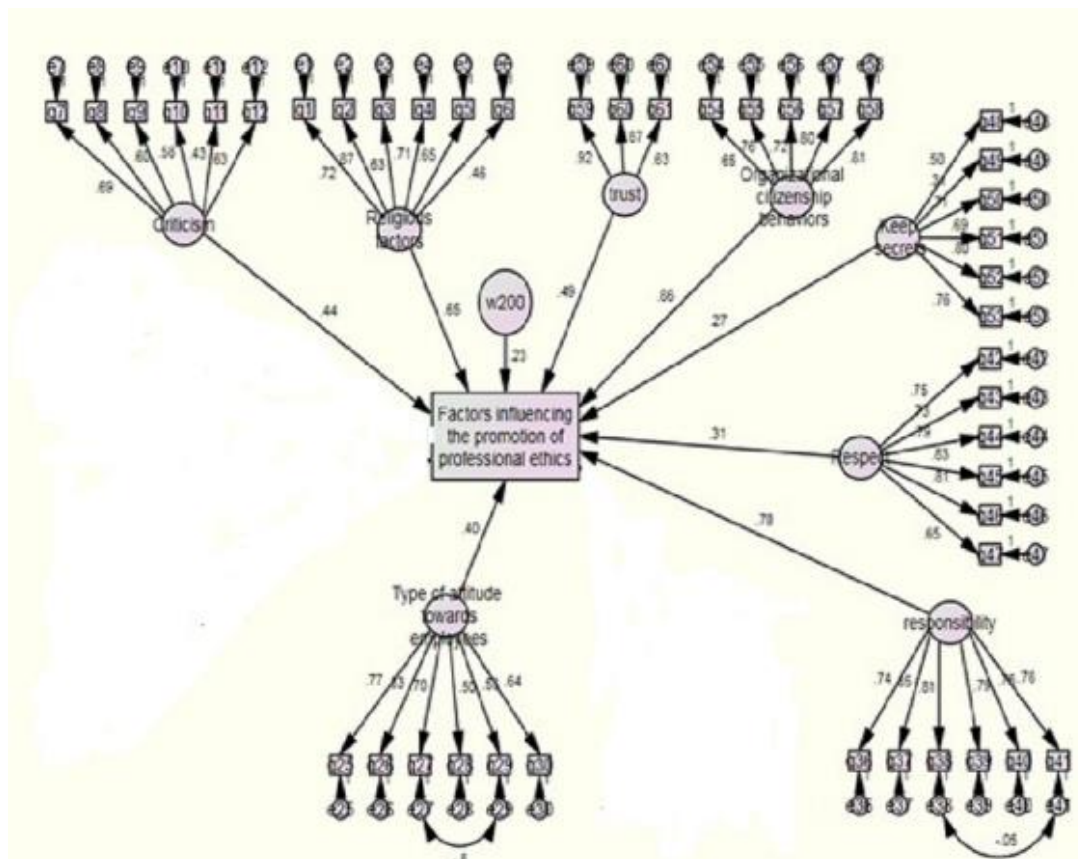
Criticism
.69
.60
.50
.43
.63

Religious factors
.72
.67
.63
.71
.65
.46

trust
.92
.67
.63

Organizational citizenship behaviors
.66
.76
.72
.80
.81

Keep secret
.50
.71
.69
.76

w200
.23

.44
.65
.49
.86
.27

Factors influencing the promotion of professional ethics

.31
Respect
.75
.73
.79
.63
.81
.65

.79

.40
Type of attitude towards employees
.77
.63
.70
.50
.51
.64

responsibility
.74
.81
.79
.76
-.06